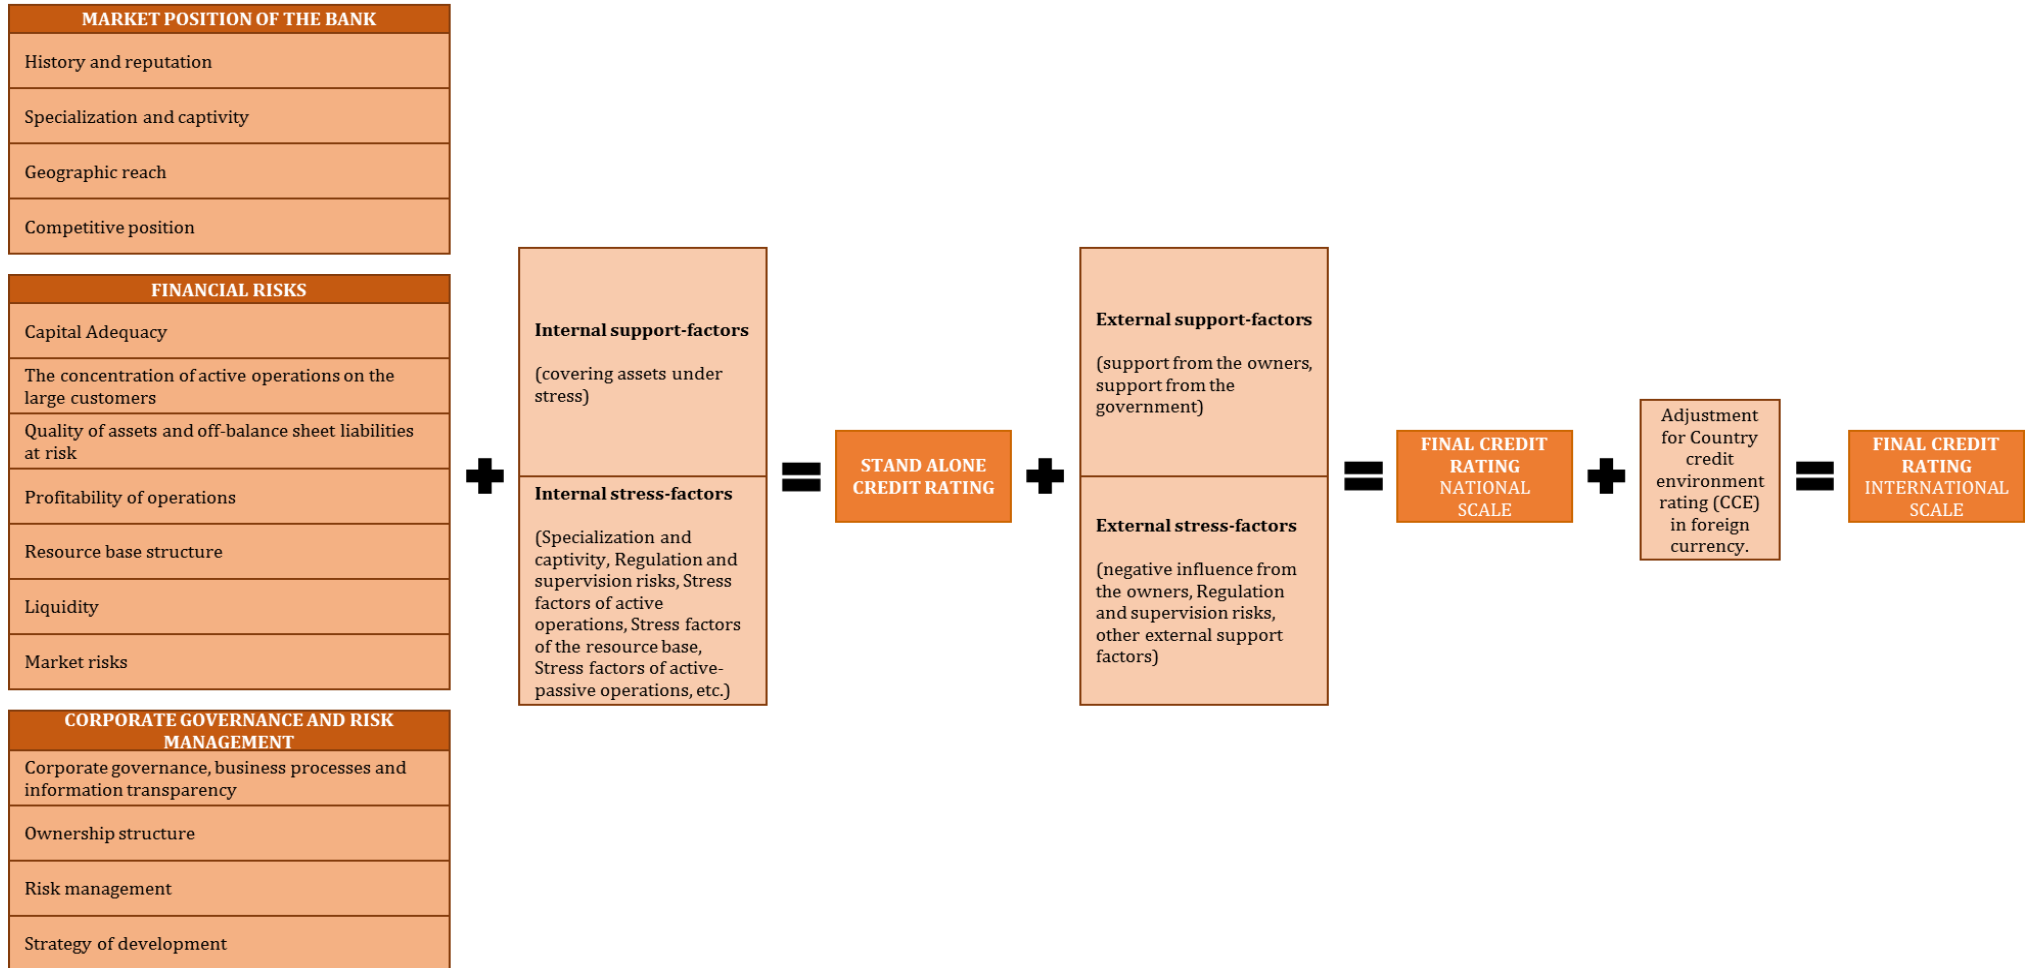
MARKET POSITION OF THE BANK

History and reputation

Specialization and captivity

Geographic reach

Competitive position

FINANCIAL RISKS

Capital Adequacy

The concentration of active operations on the large customers

Quality of assets and off-balance sheet liabilities at risk

Profitability of operations

Resource base structure

Liquidity

Market risks

CORPORATE GOVERNANCE AND RISK MANAGEMENT

Corporate governance, business processes and information transparency

Ownership structure

Risk management

Strategy of development

+

Internal support-factors

(covering assets under stress)

Internal stress-factors

(Specialization and captivity, Regulation and supervision risks, Stress factors of active operations, Stress factors of the resource base, Stress factors of active-passive operations, etc.)

=

STAND ALONE CREDIT RATING

+

External support-factors

(support from the owners, support from the government)

External stress-factors

(negative influence from the owners, Regulation and supervision risks, other external support factors)

=

FINAL CREDIT RATING NATIONAL SCALE

+

Adjustment for Country credit environment rating (CCE) in foreign currency.

=

FINAL CREDIT RATING INTERNATIONAL SCALE